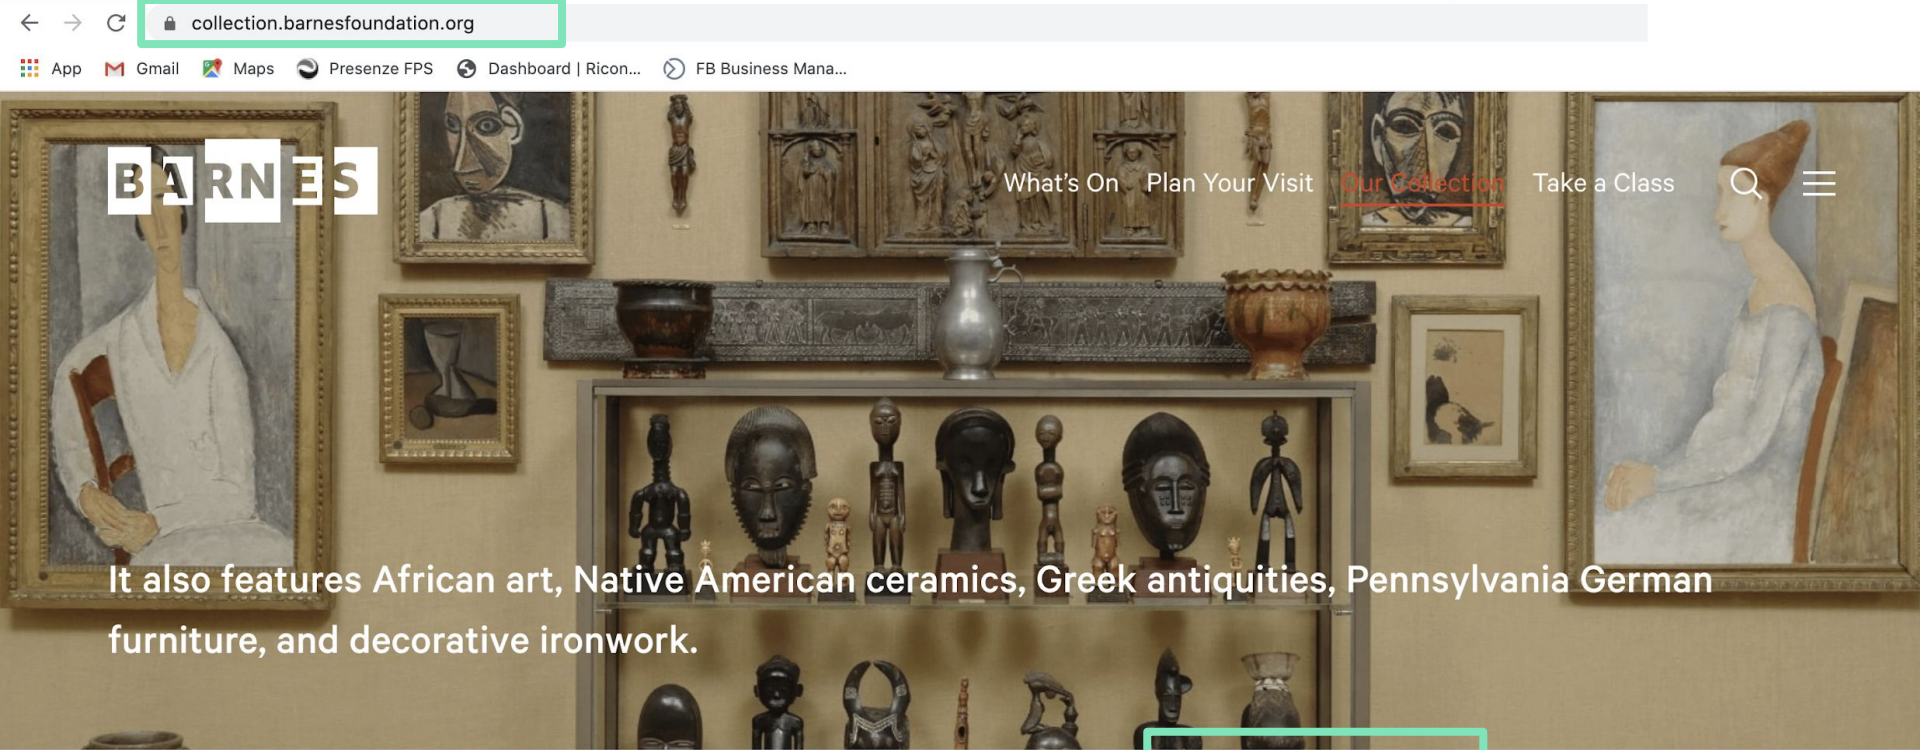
collection.barnesfoundation.org

App Gmail Maps Presenze FPS Dashboard | Ricon... FB Business Mana...

BARNES

What's On Plan Your Visit Our Collection Take a Class

It also features African art, Native American ceramics, Greek antiquities, Pennsylvania German furniture, and decorative ironwork.